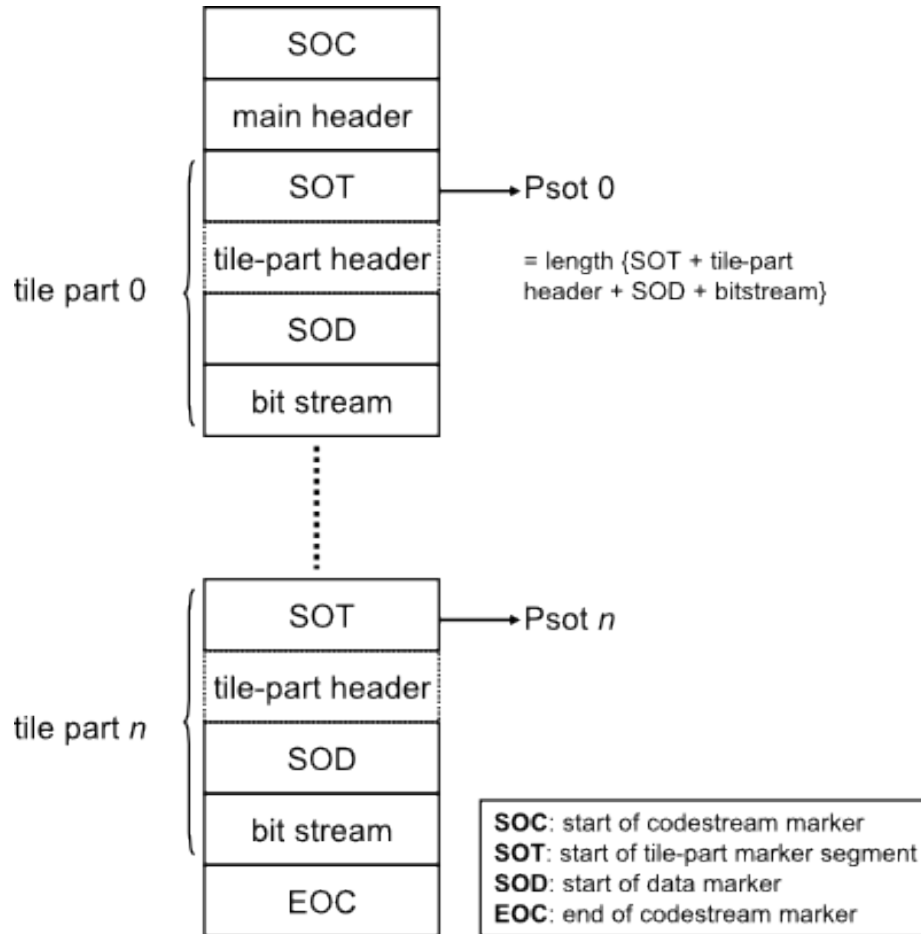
SOC

main header

SOT

Psot 0

= length {SOT + tile-part header + SOD + bitstream}

tile part 0

tile-part header

SOD

bit stream

SOT

Psot *n*

tile part *n*

tile-part header

SOD

bit stream

EOC

**SOC**: start of codestream marker
**SOT**: start of tile-part marker segment
**SOD**: start of data marker
**EOC**: end of codestream marker